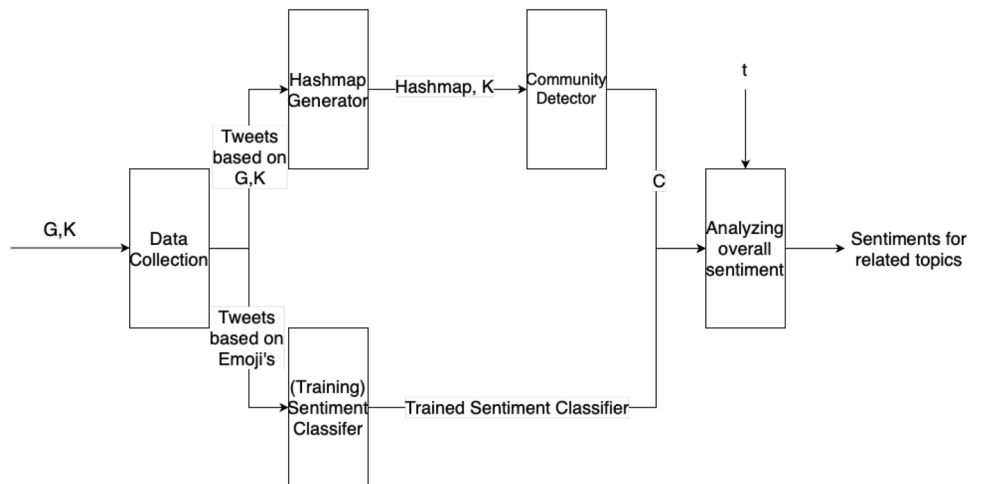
G,K

Data Collection

Tweets based on G,K

Hashmap Generator

Hashmap, K

Community Detector

t

C

Analyzing overall sentiment

Sentiments for related topics

Tweets based on Emoji's

(Training) Sentiment Classifer

Trained Sentiment Classifier